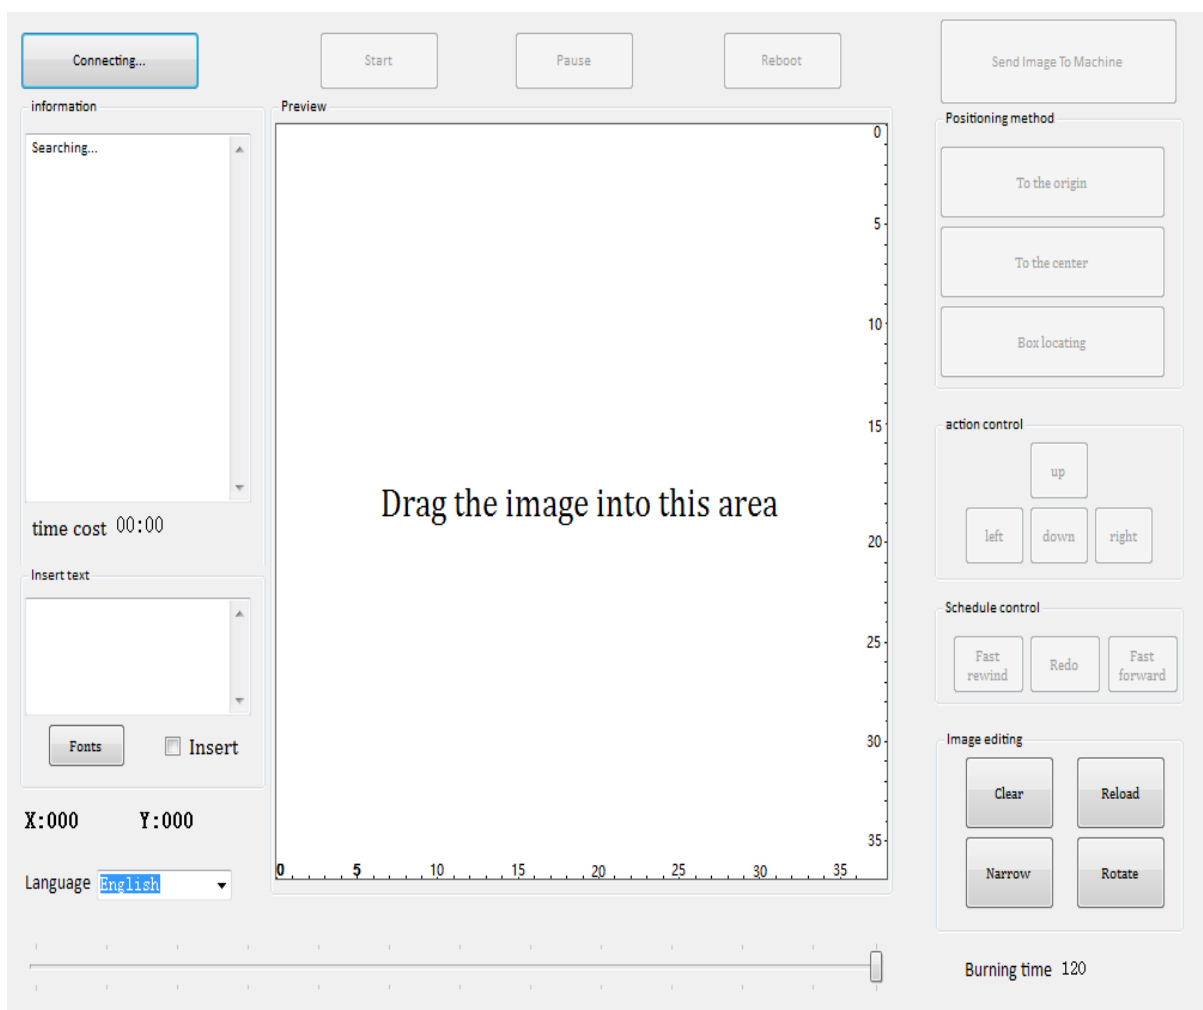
Connecting...

Start

Pause

Reboot

Send Image To Machine

information

Searching...

time cost 00:00

Preview

Drag the image into this area

0
5
10
15
20
25
30
35

0 5 10 15 20 25 30 35

Positioning method

To the origin

To the center

Box locating

action control

up

left

down

right

Schedule control

Fast rewind

Redo

Fast forward

Image editing

Clear

Reload

Narrow

Rotate

Insert text

Fonts

Insert

X:000

Y:000

Language English

Burning time 120